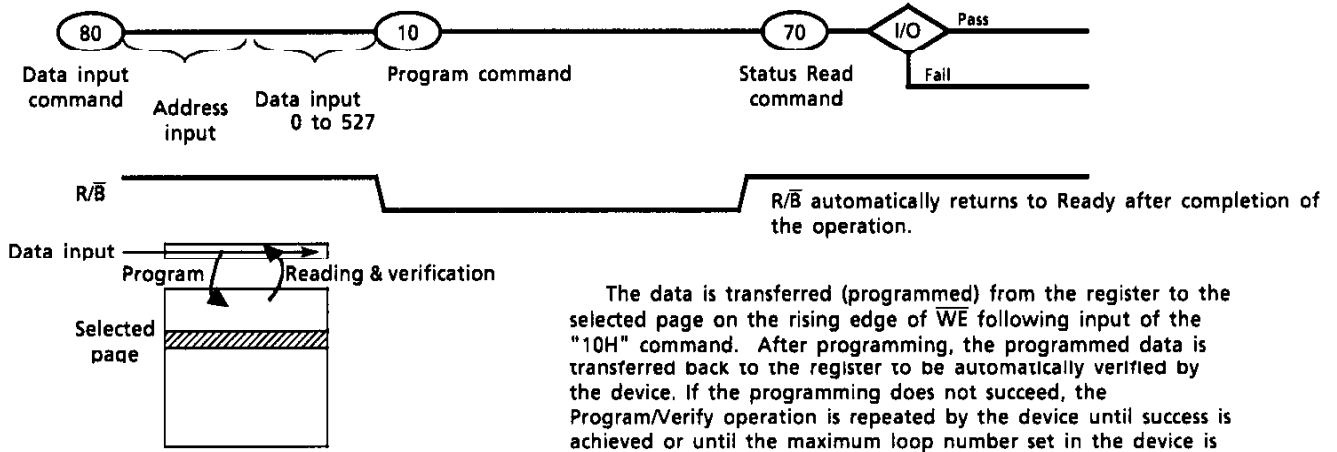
80

Data input command

Address input

Data input 0 to 527

10

Program command

70

Status Read command

I/O

Pass

Fail

R/$\overline{B}$

R/$\overline{B}$ automatically returns to Ready after completion of the operation.

Data input

Program

Reading & verification

Selected page

The data is transferred (programmed) from the register to the selected page on the rising edge of $\overline{WE}$ following input of the "10H" command. After programming, the programmed data is transferred back to the register to be automatically verified by the device. If the programming does not succeed, the Program/Verify operation is repeated by the device until success is achieved or until the maximum loop number set in the device is